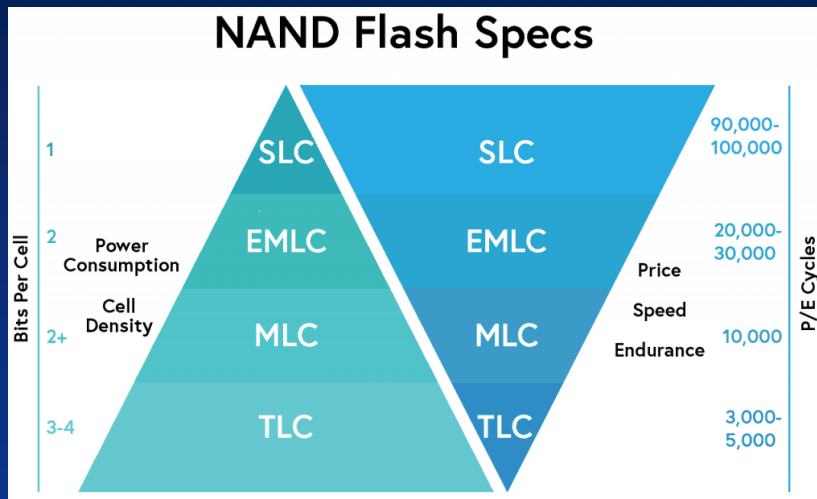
NAND Flash Specs

Bits Per Cell

1

2

2+

3-4

Power Consumption

Cell Density

SLC

EMLC

MLC

TLC

SLC

EMLC

MLC

TLC

Price

Speed

Endurance

90,000-100,000

20,000-30,000

10,000

3,000-5,000

P/E Cycles